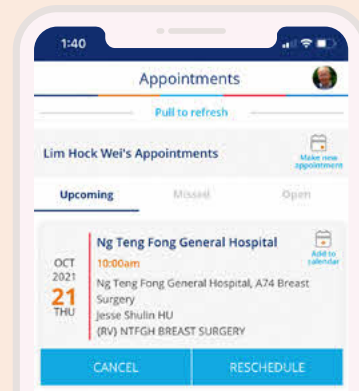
1:40

Appointments

Pull to refresh

Lim Hock Wei's Appointments

Make new appointment

Upcoming

Missed

Open

OCT
2021
21
THU

Ng Teng Fong General Hospital

10:00am

Add to calendar

Ng Teng Fong General Hospital, A74 Breast Surgery
Jesse Shulin HU
(RV) NTFGH BREAST SURGERY

CANCEL

RESCHEDULE